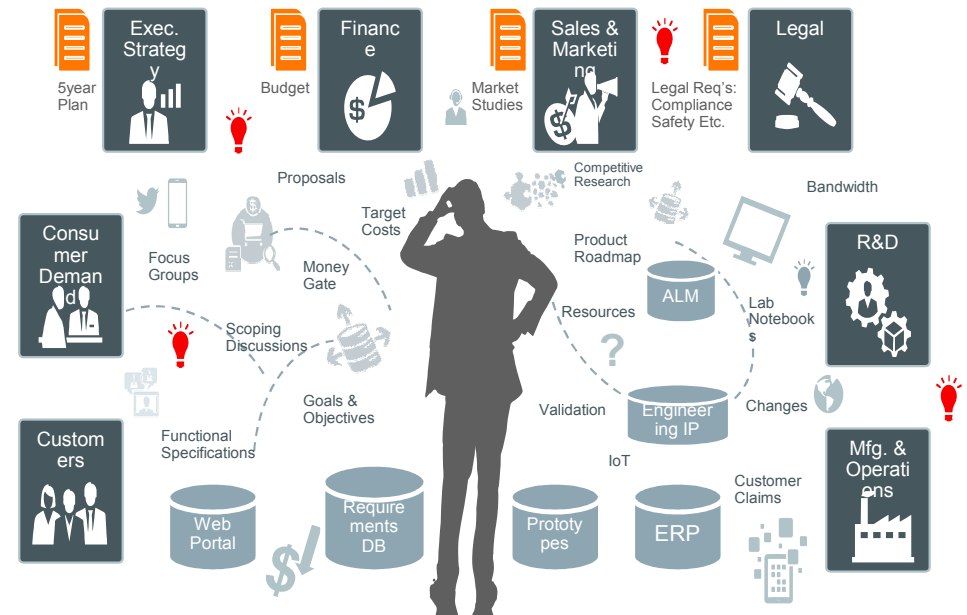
Exec. Strategy

5year Plan

Budget

Finance

Market Studies

Sales & Marketing

Legal Req's: Compliance Safety Etc.

Legal

Proposals

Target Costs

Competitive Research

Bandwidth

Consumer Demand

Focus Groups

Money Gate

Product Roadmap

ALM

R&D

Lab Notebooks

Resources

Scoping Discussions

Goals & Objectives

Validation

Engineering IP

Changes

Customers

Functional Specifications

IoT

Customer Claims

Mfg. & Operations

Web Portal

Requirements DB

Prototypes

ERP